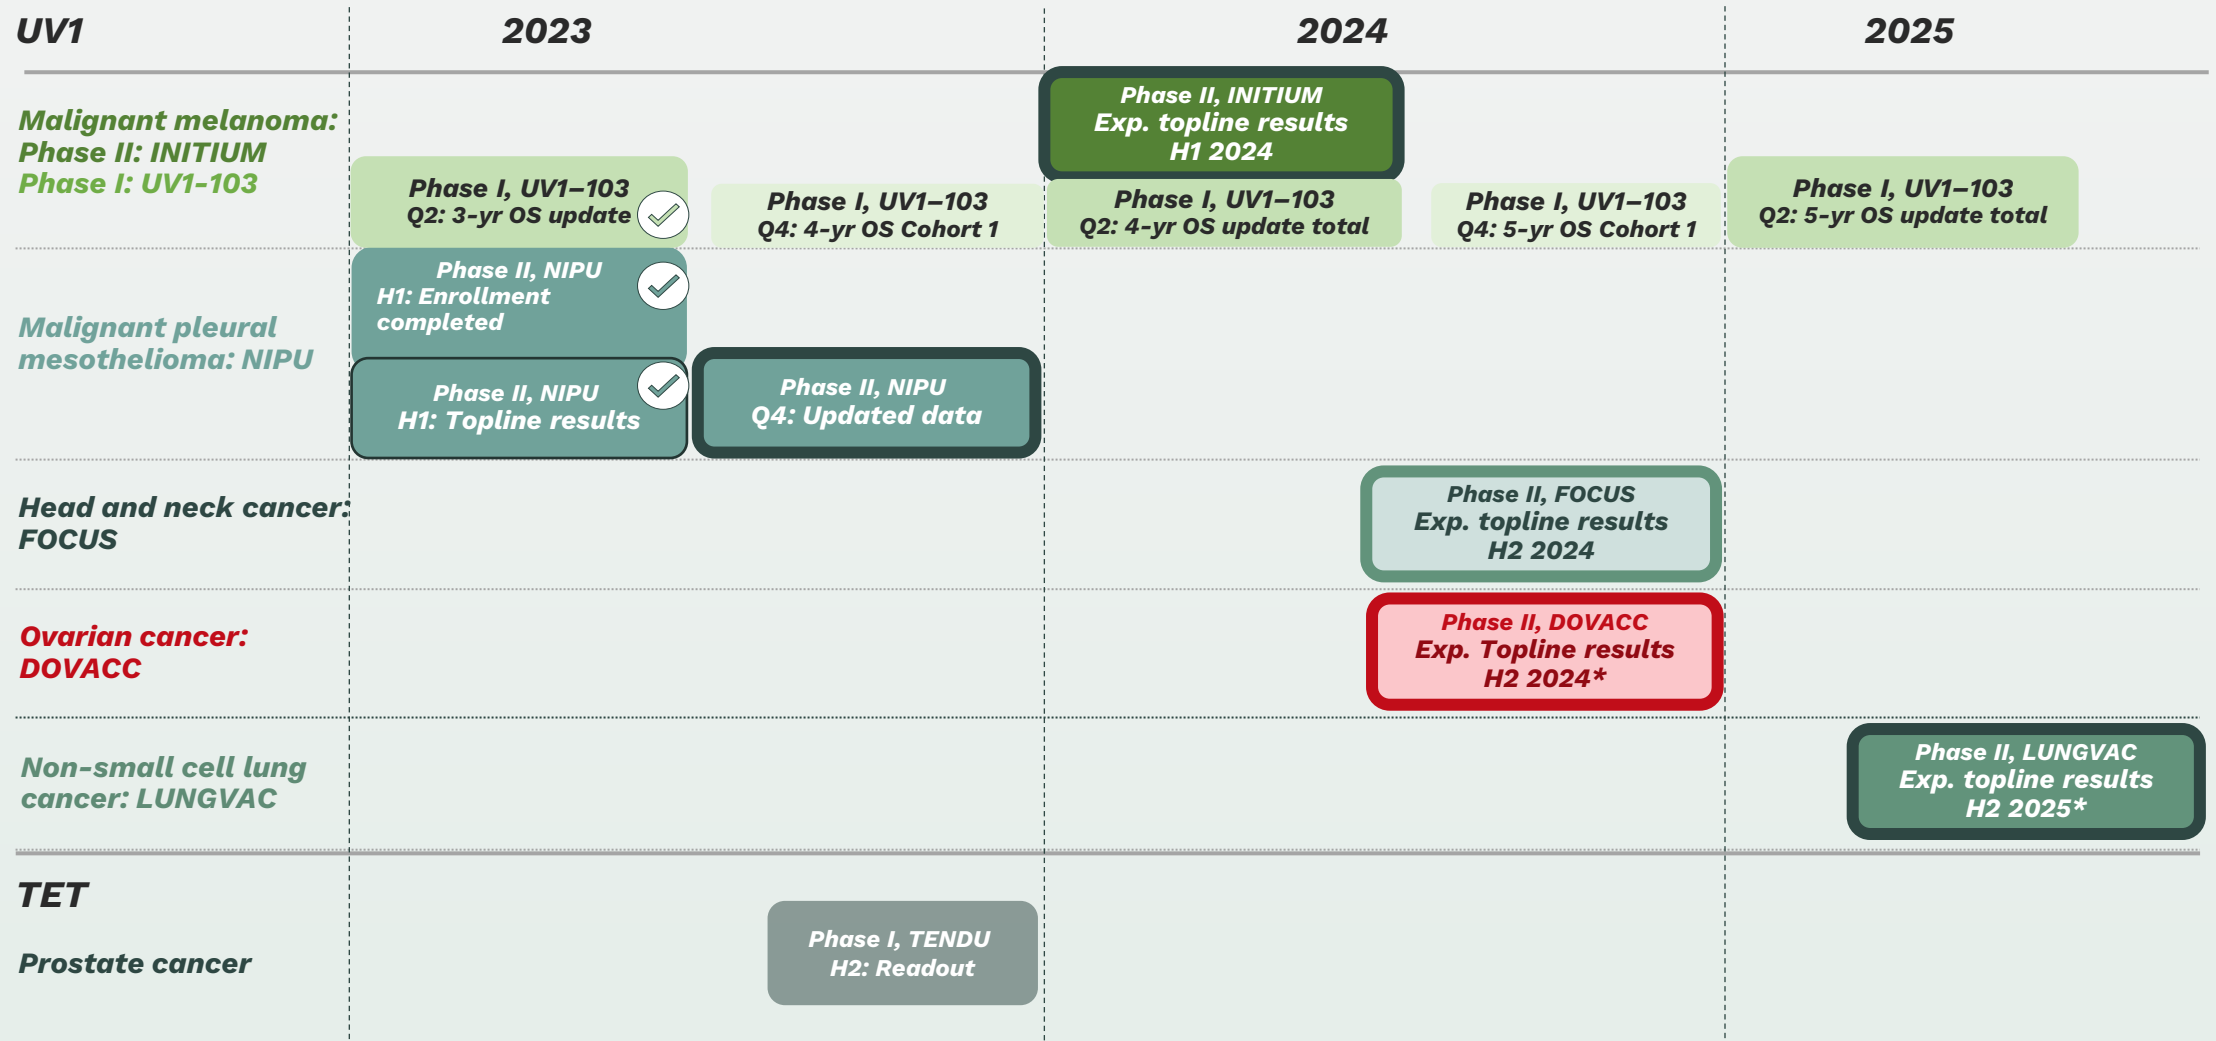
UV1

2023

2024

2025

Malignant melanoma:
Phase II: INITIUM
Phase I: UV1-103

Phase II, INITIUM
Exp. topline results
H1 2024

Phase I, UV1–103
Q2: 3-yr OS update

Phase I, UV1–103
Q4: 4-yr OS Cohort 1

Phase I, UV1–103
Q2: 4-yr OS update total

Phase I, UV1–103
Q4: 5-yr OS Cohort 1

Phase I, UV1–103
Q2: 5-yr OS update total

Malignant pleural mesothelioma: NIPU

Phase II, NIPU
H1: Enrollment completed

Phase II, NIPU
H1: Topline results

Phase II, NIPU
Q4: Updated data

Head and neck cancer: FOCUS

Phase II, FOCUS
Exp. topline results
H2 2024

Ovarian cancer: DOVACC

Phase II, DOVACC
Exp. Topline results
H2 2024*

Non-small cell lung cancer: LUNGVAC

Phase II, LUNGVAC
Exp. topline results
H2 2025*

TET

Prostate cancer

Phase I, TENDU
H2: Readout